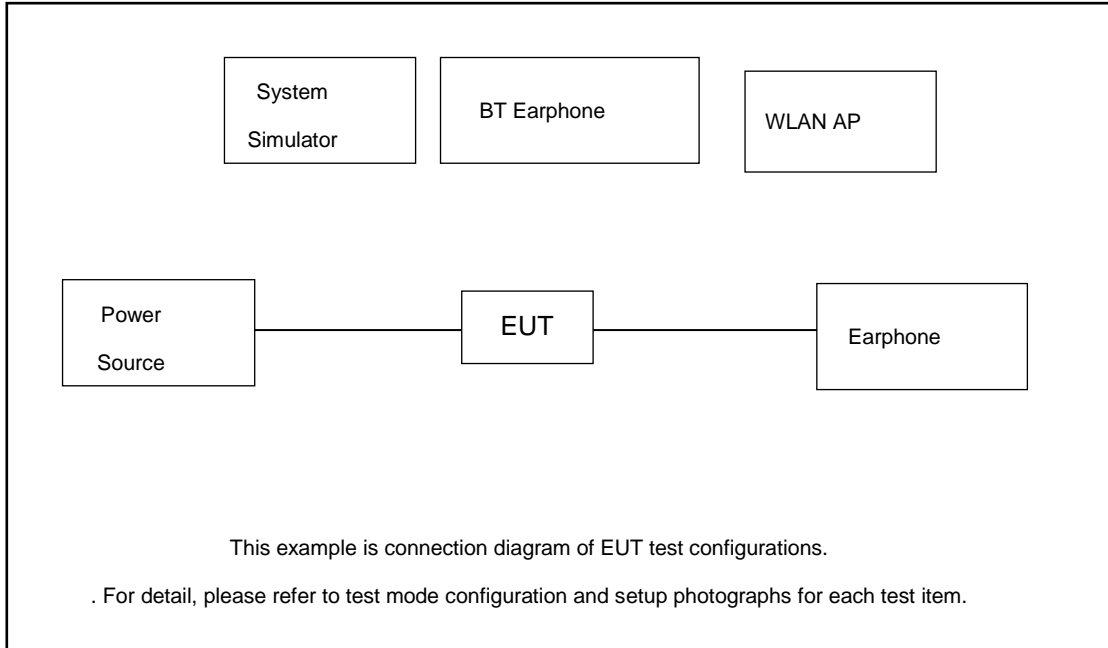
System Simulator

BT Earphone

WLAN AP

Power Source

EUT

Earphone

This example is connection diagram of EUT test configurations.

. For detail, please refer to test mode configuration and setup photographs for each test item.